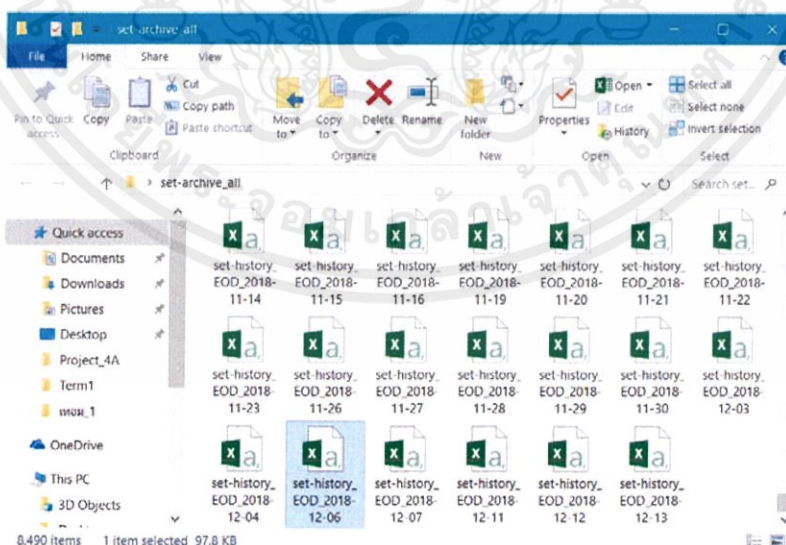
set-archive_all

File Home Share View

Pin to Quick access Copy Paste Cut Copy path Paste shortcut Clipboard

Move to Copy to Delete Rename Organize

New folder New

Properties Open Edit History Open

Select all Select none Invert selection Select

set-archive_all

Search set...

Quick access
Documents
Downloads
Pictures
Desktop
Project_4A
Term1
เทอม_1
OneDrive
This PC
3D Objects

set-history_EOD_2018-11-14
set-history_EOD_2018-11-15
set-history_EOD_2018-11-16
set-history_EOD_2018-11-19
set-history_EOD_2018-11-20
set-history_EOD_2018-11-21
set-history_EOD_2018-11-22
set-history_EOD_2018-11-23
set-history_EOD_2018-11-26
set-history_EOD_2018-11-27
set-history_EOD_2018-11-28
set-history_EOD_2018-11-29
set-history_EOD_2018-11-30
set-history_EOD_2018-12-03
set-history_EOD_2018-12-04
set-history_EOD_2018-12-06
set-history_EOD_2018-12-07
set-history_EOD_2018-12-11
set-history_EOD_2018-12-12
set-history_EOD_2018-12-13

8,490 items 1 item selected 97.8 KB